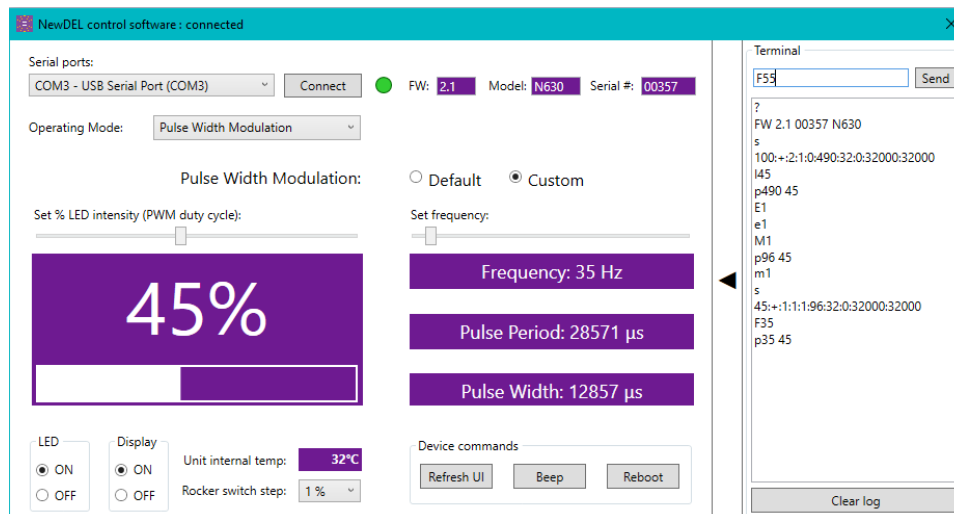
NewDEL control software : connected

Serial ports:
COM3 - USB Serial Port (COM3)
Connect
FW: 2.1
Model: N630
Serial #: 00357

Operating Mode: Pulse Width Modulation

Pulse Width Modulation:
Default
Custom

Set % LED intensity (PWM duty cycle):
Set frequency:

45%

Frequency: 35 Hz
Pulse Period: 28571 µs
Pulse Width: 12857 µs

LED
ON
OFF

Display
ON
OFF

Unit internal temp: 32°C
Rocker switch step: 1 %

Device commands
Refresh UI
Beep
Reboot

Terminal
F55
Send

?
FW 2.1 00357 N630
s
100:+:2:1:0:490:32:0:32000:32000
I45
p490 45
E1
e1
M1
p96 45
m1
s
45:+:1:1:1:96:32:0:32000:32000
F35
p35 45

Clear log